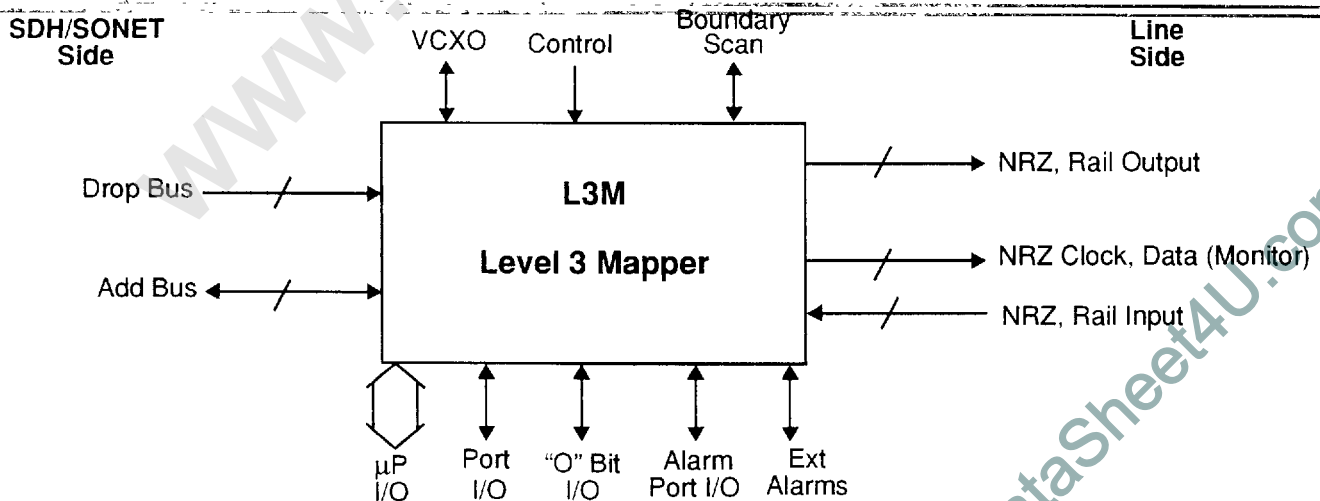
SDH/SONET Side

VCXO

Control

Boundary Scan

Line Side

Drop Bus

Add Bus

L3M

Level 3 Mapper

NRZ, Rail Output

NRZ Clock, Data (Monitor)

NRZ, Rail Input

μP I/O

Port I/O

"O" Bit I/O

Alarm Port I/O

Ext Alarms

www.DataSheet4U.com